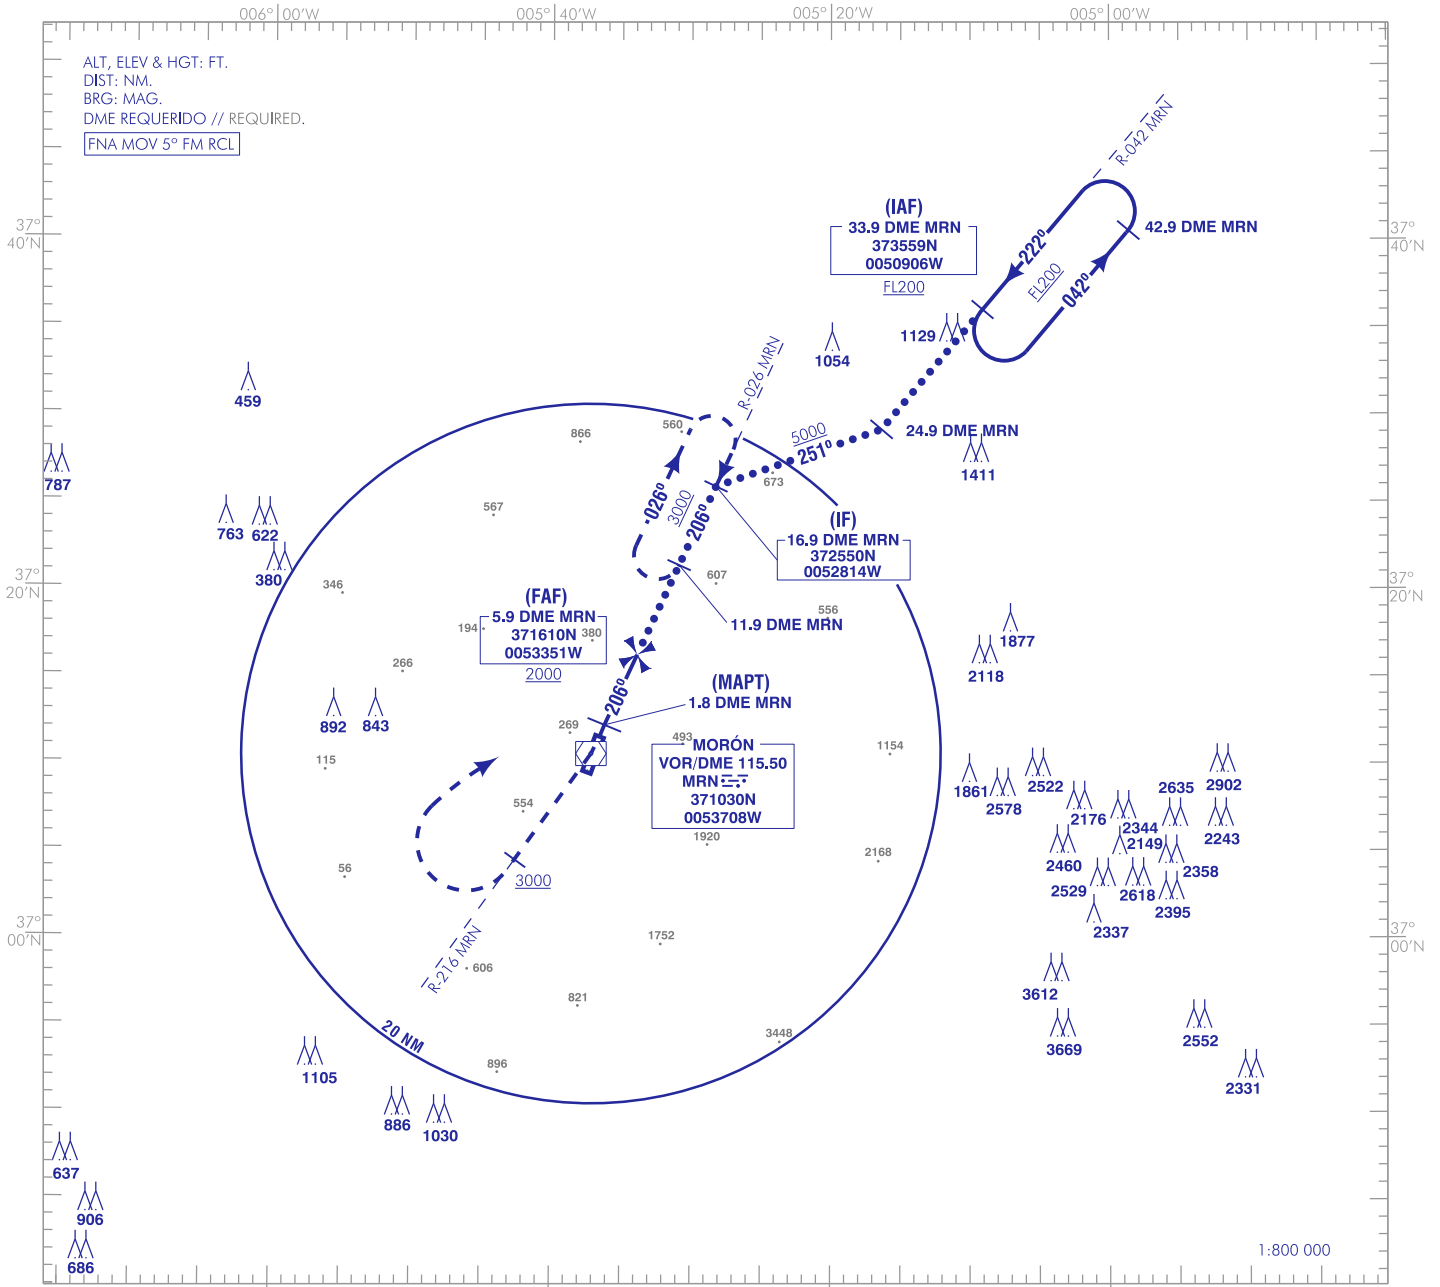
006° 00'W 005° 40'W 005° 20'W 005° 00'W

ALT, ELEV & HGT: FT.
DIST: NM.
BRG: MAG.
DME REQUERIDO // REQUIRED.

FNA MOV 5° FM RCL

37° 40'N

37° 20'N

37° 00'N

R-042 MRN

(IAF)
33.9 DME MRN
373559N
0050906W
FL200

42.9 DME MRN

222°
FL200
042°

1129

1054

459

R-026 MRN

5000
251°
24.9 DME MRN

1411

787

866

560

673

567

026°
3000
206°

(IF)
16.9 DME MRN
372550N
0052814W

763 622

380

346

607

556

11.9 DME MRN

1877

2118

(FAF)
5.9 DME MRN
371610N
0053351W
2000

194

380

266

206°

(MAPT)
1.8 DME MRN

892 843

269

493

MORÓN
VOR/DME 115.50
MRN
371030N
0053708W

1154

115

1861 2578 2522

2176

2635 2902

2344
2149

2243

554

1920

2460

2358

2168

56

3000

2529 2618

2395

2337

R-216 MRN

1752

606

3612

821

3669

2552

20 NM

3448

1105

896

2331

886 1030

637

906

686

1:800 000